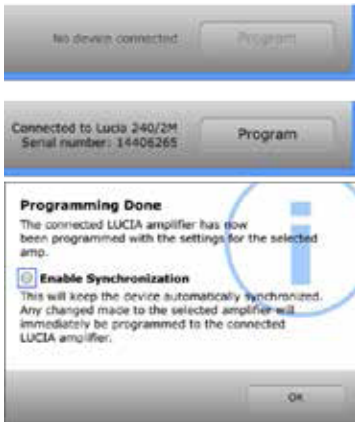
No devices connected

Program

Connected to Lucia 240/2M
Serial number: 14406265

Program

Programming Done

The connected LUCIA amplifier has now been programmed with the settings for the selected amp.

Enable Synchronization

This will keep the device automatically synchronized. Any changed made to the selected amplifier will immediately be programmed to the connected LUCIA amplifier.

OK